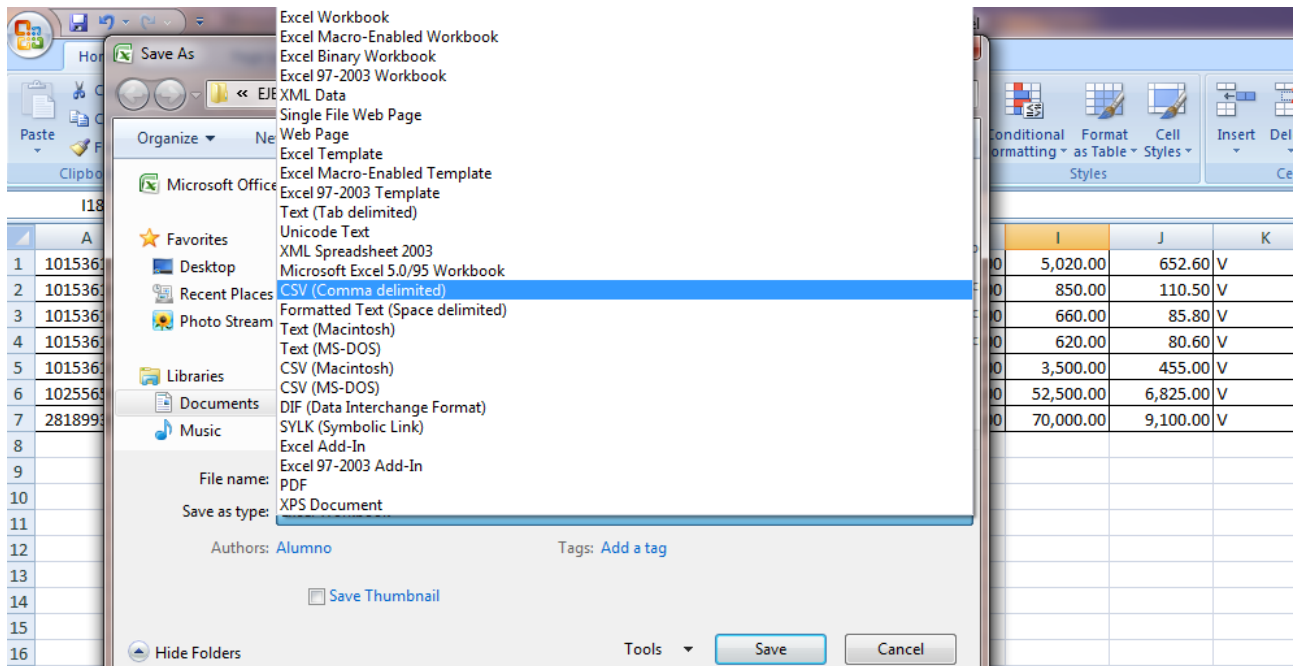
Hor
Save As
« EJE
Organize ▾
Ne
Microsoft Office
Favorites
Desktop
Recent Places
Photo Stream
Libraries
Documents
Music
File name:
Save as type:
Authors: Alumno
Tags: Add a tag
Save Thumbnail
Hide Folders
Tools
Save
Cancel

Excel Workbook
Excel Macro-Enabled Workbook
Excel Binary Workbook
Excel 97-2003 Workbook
XML Data
Single File Web Page
Web Page
Excel Template
Excel Macro-Enabled Template
Excel 97-2003 Template
Text (Tab delimited)
Unicode Text
XML Spreadsheet 2003
Microsoft Excel 5.0/95 Workbook
CSV (Comma delimited)
Formatted Text (Space delimited)
Text (Macintosh)
Text (MS-DOS)
CSV (Macintosh)
CSV (MS-DOS)
DIF (Data Interchange Format)
SYLK (Symbolic Link)
Excel Add-In
Excel 97-2003 Add-In
PDF
XPS Document

Paste
Clipbo
I18
Conditional Formatting ▾
Format as Table ▾
Cell Styles ▾
Styles
Insert
Del
Ce

| | A | I | J | K |
|---|---|---|---|---|
| 1 | 1015361 | 5,020.00 | 652.60 | V |
| 2 | 1015361 | 850.00 | 110.50 | V |
| 3 | 1015361 | 660.00 | 85.80 | V |
| 4 | 1015361 | 620.00 | 80.60 | V |
| 5 | 1015361 | 3,500.00 | 455.00 | V |
| 6 | 1025565 | 52,500.00 | 6,825.00 | V |
| 7 | 2818993 | 70,000.00 | 9,100.00 | V |
| 8 | | | | |
| 9 | | | | |
| 10 | | | | |
| 11 | | | | |
| 12 | | | | |
| 13 | | | | |
| 14 | | | | |
| 15 | | | | |
| 16 | | | | |